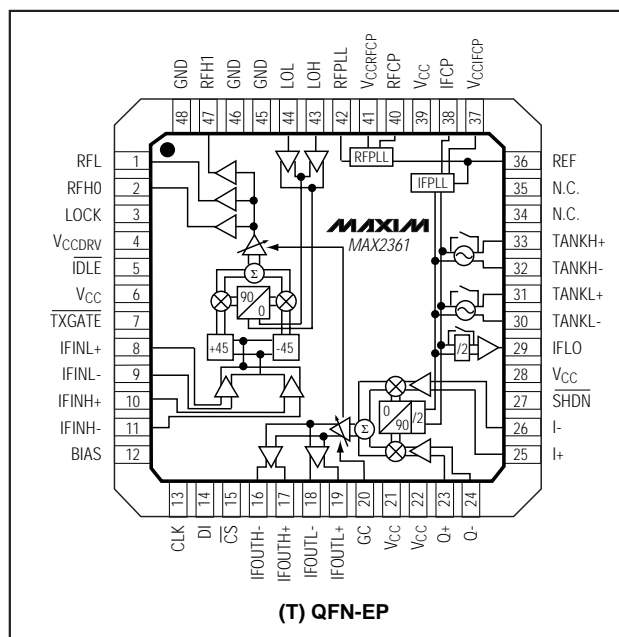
GND 48
RFH1 47
GND 46
GND 45
LOL 44
LOH 43
RFPLL 42
$V_{CCRFCP}$ 41
RFCP 40
$V_{CC}$ 39
IFCP 38
$V_{CCIFCP}$ 37

RFL 1
RFH0 2
LOCK 3
$V_{CCDRV}$ 4
$\overline{IDLE}$ 5
$V_{CC}$ 6
$\overline{TXGATE}$ 7
IFINL+ 8
IFINL- 9
IFINH+ 10
IFINH- 11
BIAS 12

RFPLL
IFPLL
MAXIM
MAX2361

Σ
90
0
+45
-45
/2
Σ
0
90
/2

36 REF
35 N.C.
34 N.C.
33 TANKH+
32 TANKH-
31 TANKL+
30 TANKL-
29 IFLO
28 $V_{CC}$
27 $\overline{SHDN}$
26 I-
25 I+

13 CLK
14 DI
15 $\overline{CS}$
16 IFOUTH-
17 IFOUTH+
18 IFOUTL-
19 IFOUTL+
20 GC
21 $V_{CC}$
22 $V_{CC}$
23 Q+
24 Q-

(T) QFN-EP